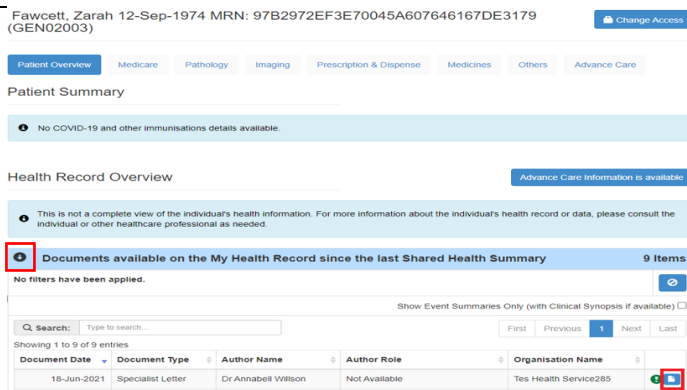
Fawcett, Zarah 12-Sep-1974 MRN: 97B2972EF3E70045A607646167DE3179 (GEN02003)

Change Access

Patient Overview | Medicare | Pathology | Imaging | Prescription & Dispense | Medicines | Others | Advance Care

Patient Summary

No COVID-19 and other immunisations details available.

Health Record Overview

Advance Care Information is available

This is not a complete view of the individual's health information. For more information about the individual's health record or data, please consult the individual or other healthcare professional as needed.

Documents available on the My Health Record since the last Shared Health Summary

9 Items

No filters have been applied.

Show Event Summaries Only (with Clinical Synopsis if available)

Search: Type to search...

First | Previous | 1 | Next | Last

Showing 1 to 9 of 9 entries

| Document Date | Document Type | Author Name | Author Role | Organisation Name | |
|---|---|---|---|---|---|
| 18-Jun-2021 | Specialist Letter | Dr Annabell Willson | Not Available | Tes Health Service285 | |